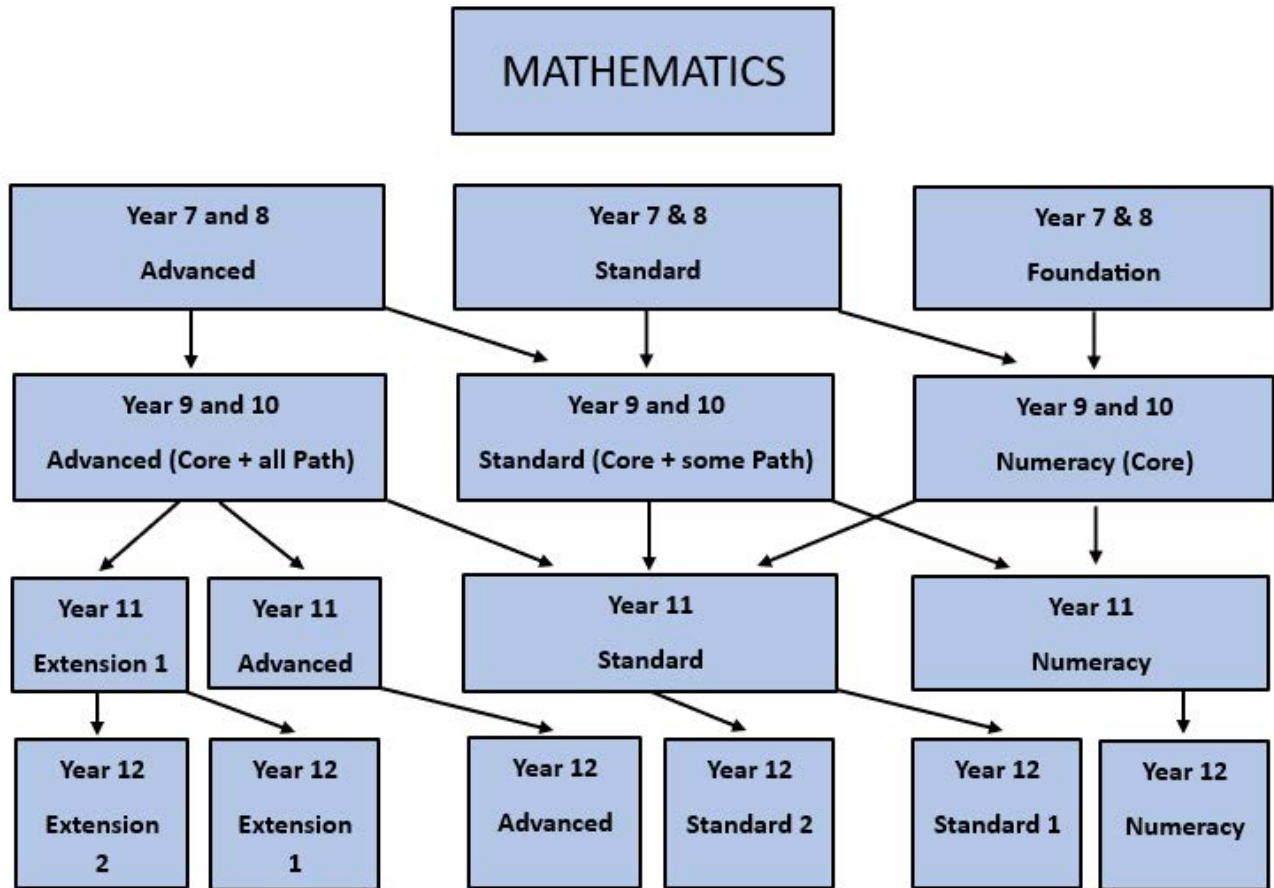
MATHEMATICS

Year 7 and 8
Advanced

Year 7 & 8
Standard

Year 7 & 8
Foundation

Year 9 and 10
Advanced (Core + all Path)

Year 9 and 10
Standard (Core + some Path)

Year 9 and 10
Numeracy (Core)

Year 11
Extension 1

Year 11
Advanced

Year 11
Standard

Year 11
Numeracy

Year 12
Extension 2

Year 12
Extension 1

Year 12
Advanced

Year 12
Standard 2

Year 12
Standard 1

Year 12
Numeracy